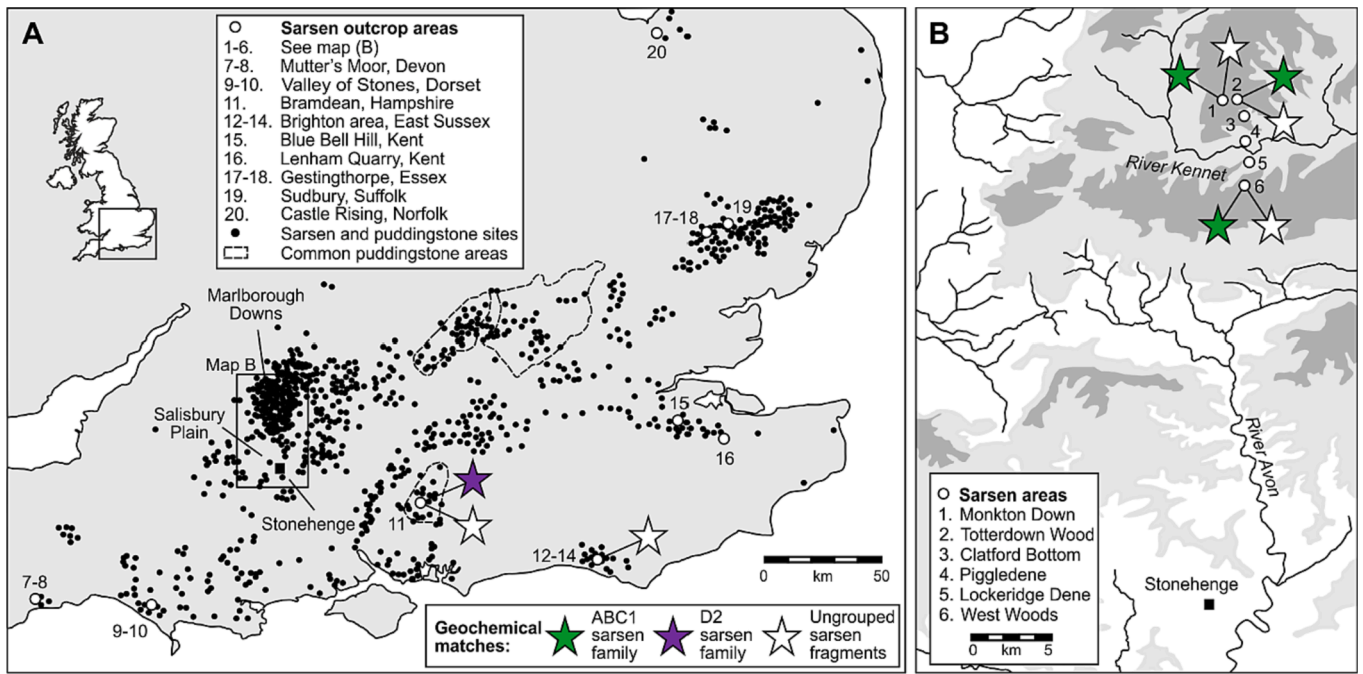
A

Sarsen outcrop areas
1-6. See map (B)
7-8. Mutter's Moor, Devon
9-10. Valley of Stones, Dorset
11. Bramdean, Hampshire
12-14. Brighton area, East Sussex
15. Blue Bell Hill, Kent
16. Lenham Quarry, Kent
17-18. Gestingthorpe, Essex
19. Sudbury, Suffolk
20. Castle Rising, Norfolk
Sarsen and puddingstone sites
Common puddingstone areas

20
19
17-18
Marlborough Downs
Map B
Salisbury Plain
Stonehenge
11
15
16
12-14
7-8
9-10
0 km 50

Geochemical matches: ABC1 sarsen family D2 sarsen family Ungrouped sarsen fragments

B

1 2 3 4 5 6
River Kennet
River Avon

Sarsen areas
1. Monkton Down
2. Totterdown Wood
3. Clatford Bottom
4. Piggledene
5. Lockeridge Dene
6. West Woods
0 km 5

Stonehenge